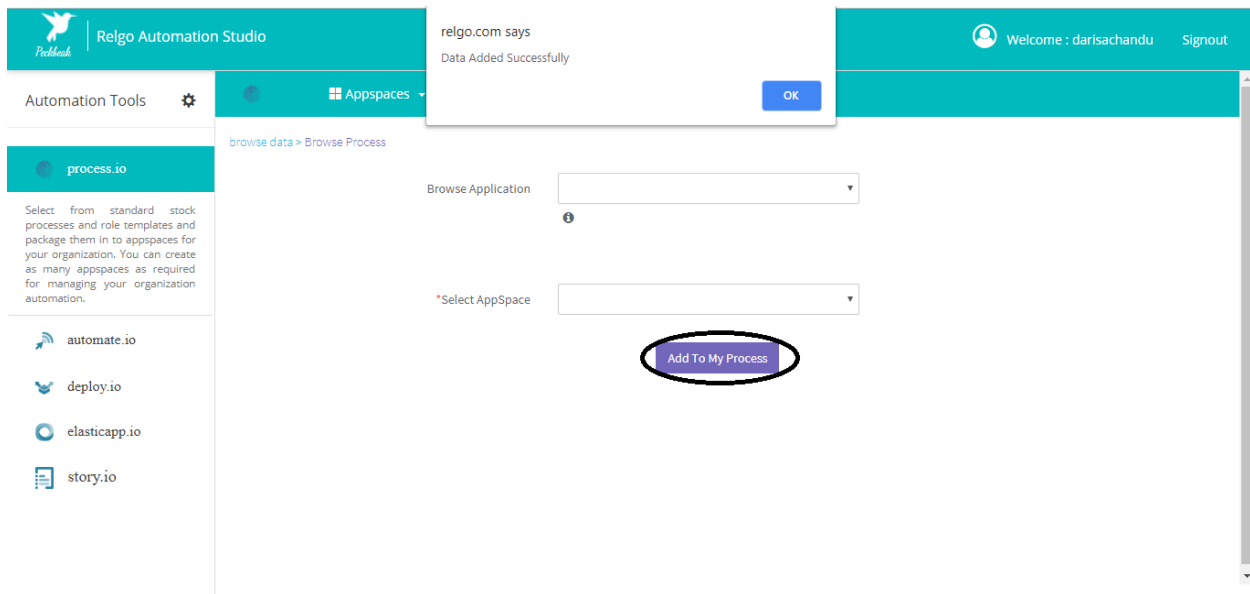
Peckbeak

Relgo Automation Studio

relgo.com says

Data Added Successfully

OK

Welcome : darisachandu

Signout

Automation Tools

Appspaces

browse data > Browse Process

process.io

Select from standard stock processes and role templates and package them in to appspaces for your organization. You can create as many appspaces as required for managing your organization automation.

Browse Application

*Select AppSpace

Add To My Process

automate.io

deploy.io

elasticapp.io

story.io